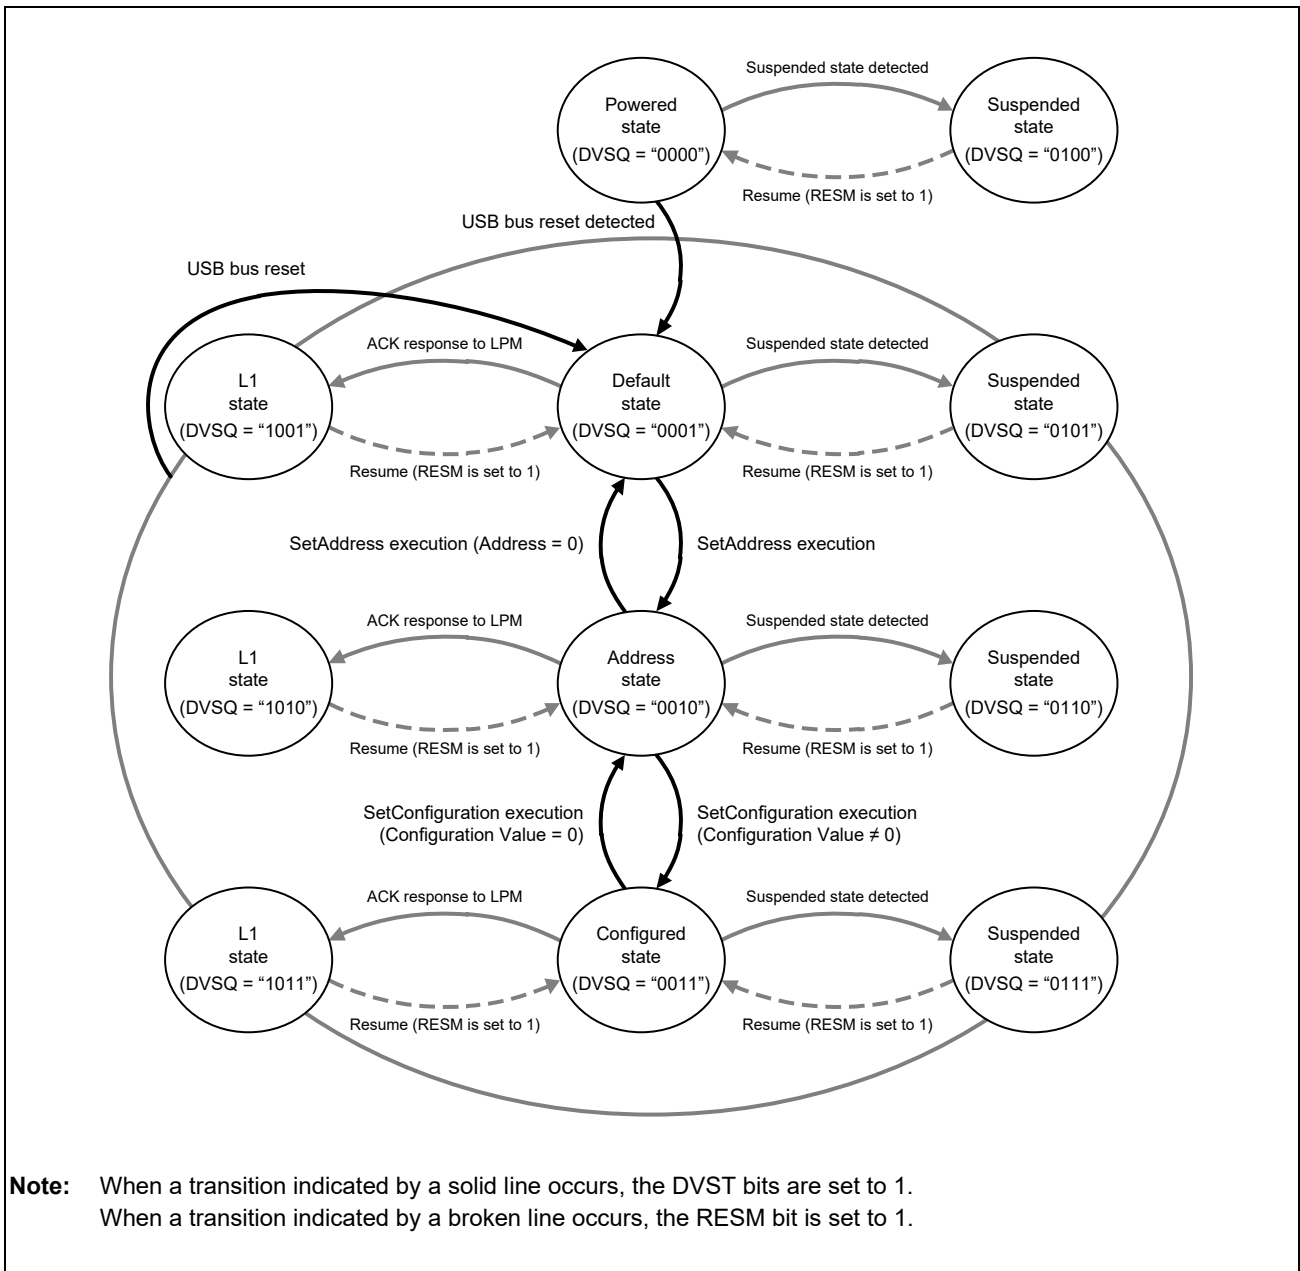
Suspended state detected

Powered state (DVSQ = “0000”)

Suspended state (DVSQ = “0100”)

Resume (RESM is set to 1)

USB bus reset detected

USB bus reset

ACK response to LPM

Suspended state detected

L1 state (DVSQ = “1001”)

Default state (DVSQ = “0001”)

Suspended state (DVSQ = “0101”)

Resume (RESM is set to 1)

Resume (RESM is set to 1)

SetAddress execution (Address = 0)

SetAddress execution

ACK response to LPM

Suspended state detected

L1 state (DVSQ = “1010”)

Address state (DVSQ = “0010”)

Suspended state (DVSQ = “0110”)

Resume (RESM is set to 1)

Resume (RESM is set to 1)

SetConfiguration execution (Configuration Value = 0)

SetConfiguration execution (Configuration Value ≠ 0)

ACK response to LPM

Suspended state detected

L1 state (DVSQ = “1011”)

Configured state (DVSQ = “0011”)

Suspended state (DVSQ = “0111”)

Resume (RESM is set to 1)

Resume (RESM is set to 1)

**Note:** When a transition indicated by a solid line occurs, the DVST bits are set to 1.
When a transition indicated by a broken line occurs, the RESM bit is set to 1.